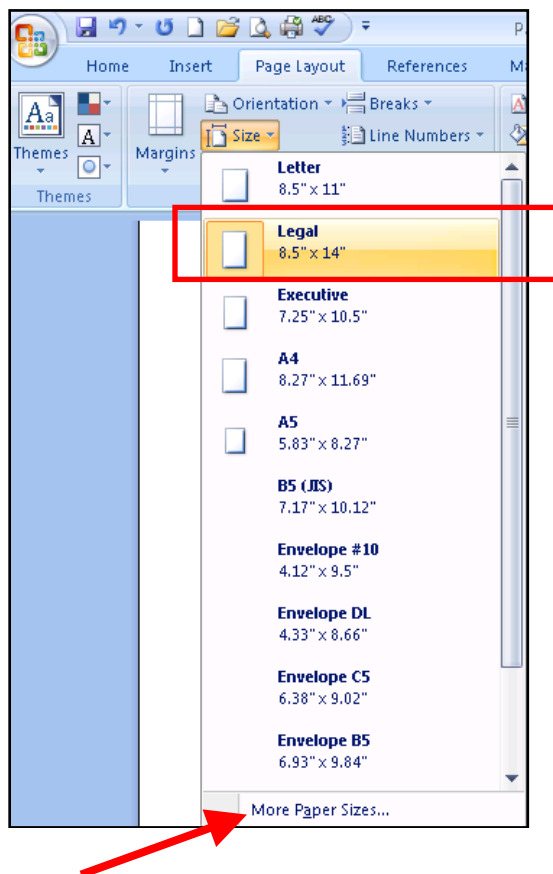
Home Insert Page Layout References M

Themes
Themes
Margins
Orientation
Size
Breaks
Line Numbers

Letter
8.5" x 11"

Legal
8.5" x 14"

Executive
7.25" x 10.5"

A4
8.27" x 11.69"

A5
5.83" x 8.27"

B5 (JIS)
7.17" x 10.12"

Envelope #10
4.12" x 9.5"

Envelope DL
4.33" x 8.66"

Envelope C5
6.38" x 9.02"

Envelope B5
6.93" x 9.84"

More Paper Sizes...